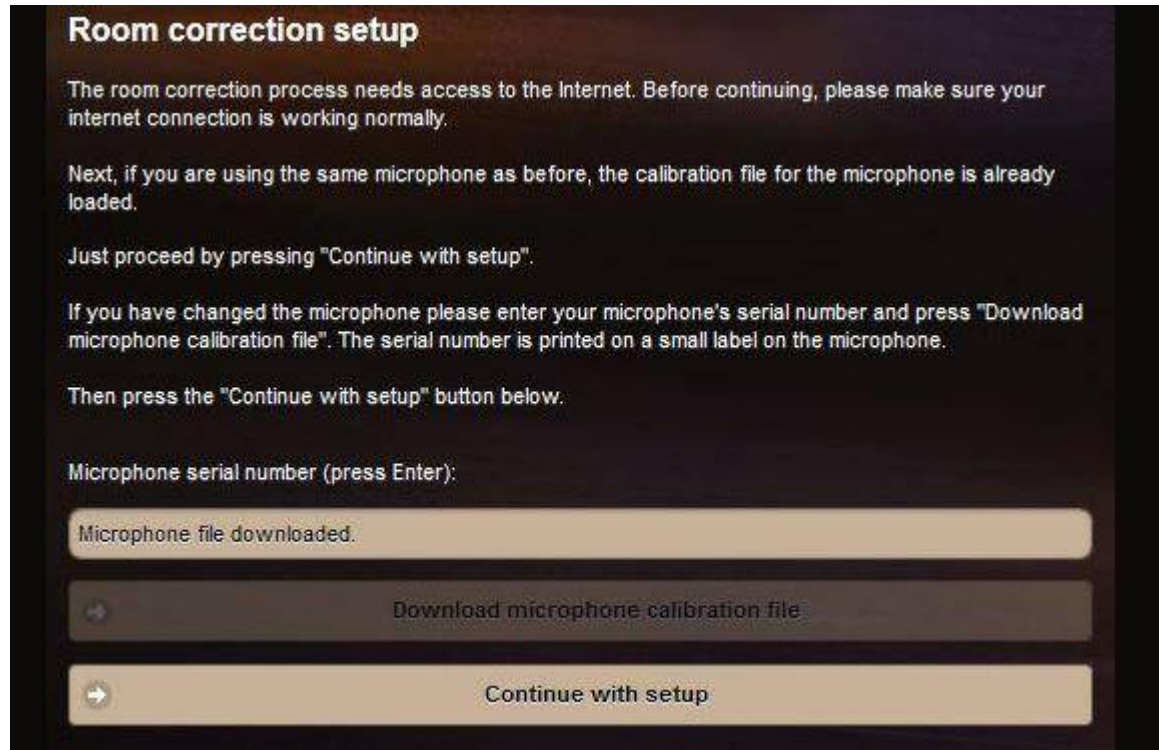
Room correction setup

The room correction process needs access to the Internet. Before continuing, please make sure your internet connection is working normally.

Next, if you are using the same microphone as before, the calibration file for the microphone is already loaded.

Just proceed by pressing "Continue with setup".

If you have changed the microphone please enter your microphone's serial number and press "Download microphone calibration file". The serial number is printed on a small label on the microphone.

Then press the "Continue with setup" button below.

Microphone serial number (press Enter):

Microphone file downloaded.

Download microphone calibration file

Continue with setup